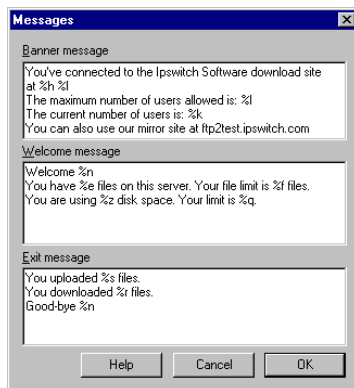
Messages

Banner message

You've connected to the Ipswitch Software download site at %h %l
The maximum number of users allowed is: %l
The current number of users is: %k
You can also use our mirror site at ftp2test.ipswitch.com

Welcome message

Welcome %n
You have %e files on this server. Your file limit is %f files.
You are using %z disk space. Your limit is %q.

Exit message

You uploaded %s files.
You downloaded %r files.
Good-bye %n

Help Cancel OK